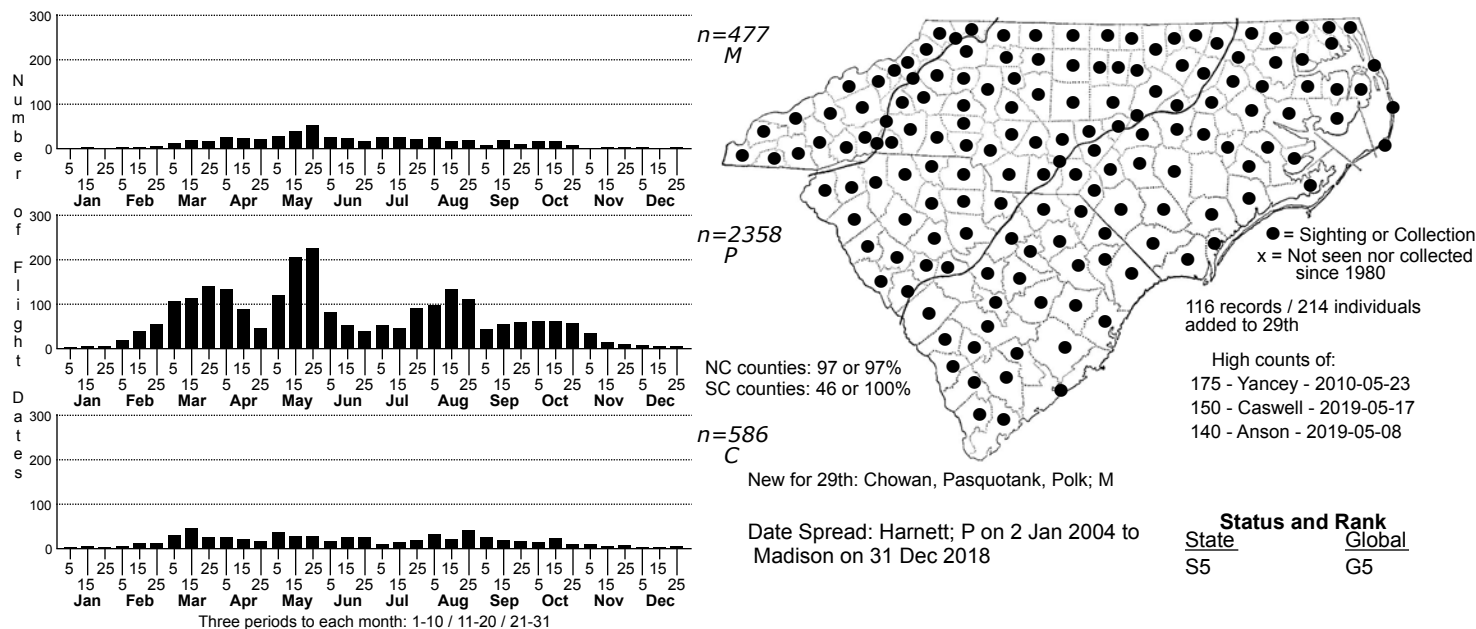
Number of Flight Dates

300
200
100
0
5 15 25 5 15 25 5 15 25 5 15 25 5 15 25 5 15 25 5 15 25 5 15 25 5 15 25 5 15 25 5 15 25 5 15 25
Jan Feb Mar Apr May Jun Jul Aug Sep Oct Nov Dec

n=477
M

300
200
100
0
5 15 25 5 15 25 5 15 25 5 15 25 5 15 25 5 15 25 5 15 25 5 15 25 5 15 25 5 15 25 5 15 25 5 15 25
Jan Feb Mar Apr May Jun Jul Aug Sep Oct Nov Dec

n=2358
P

300
200
100
0
5 15 25 5 15 25 5 15 25 5 15 25 5 15 25 5 15 25 5 15 25 5 15 25 5 15 25 5 15 25 5 15 25 5 15 25
Jan Feb Mar Apr May Jun Jul Aug Sep Oct Nov Dec

n=586
C

Three periods to each month: 1-10 / 11-20 / 21-31

● = Sighting or Collection
x = Not seen nor collected since 1980

116 records / 214 individuals added to 29th

High counts of:
175 - Yancey - 2010-05-23
150 - Caswell - 2019-05-17
140 - Anson - 2019-05-08

NC counties: 97 or 97%
SC counties: 46 or 100%

New for 29th: Chowan, Pasquotank, Polk; M

Date Spread: Harnett; P on 2 Jan 2004 to Madison on 31 Dec 2018

Status and Rank
| State | Global |
|---|---|
| S5 | G5 |